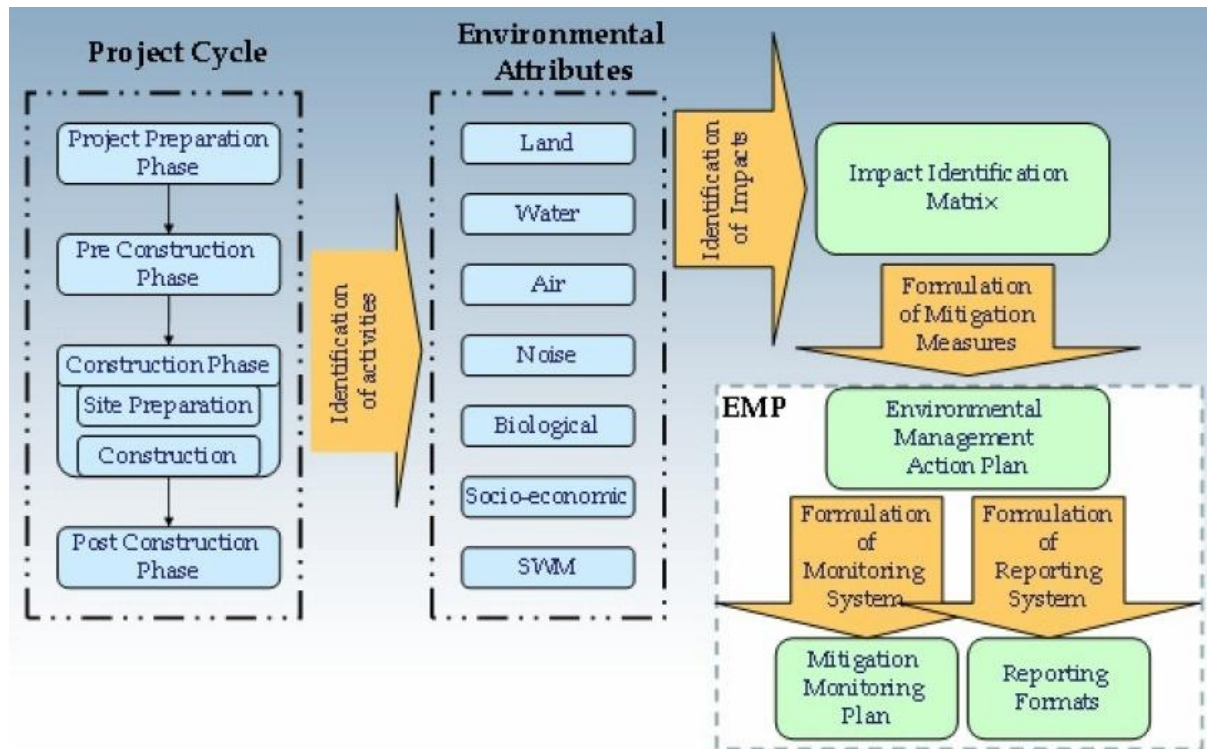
Project Cycle

Project Preparation Phase

Pre Construction Phase

Construction Phase

Site Preparation

Construction

Post Construction Phase

Identification of activities

Environmental Attributes

Land

Water

Air

Noise

Biological

Socio-economic

SWM

Identification of Impacts

Impact Identification Matrix

Formulation of Mitigation Measures

EMP

Environmental Management Action Plan

Formulation of Monitoring System

Formulation of Reporting System

Mitigation Monitoring Plan

Reporting Formats